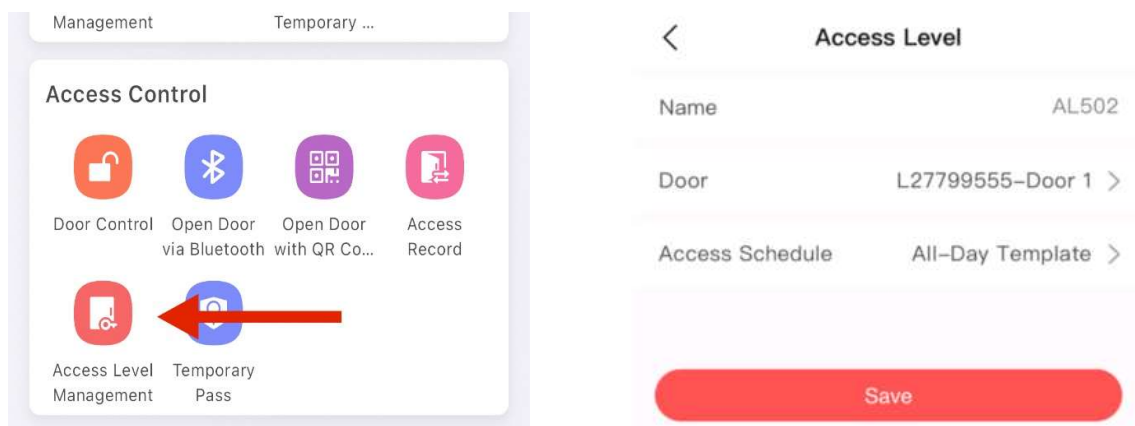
Management Temporary ...

Access Control

Door Control

Open Door via Bluetooth

Open Door with QR Co...

Access Record

Access Level Management

Temporary Pass

<

Access Level

Name AL502

Door L27799555-Door 1 >

Access Schedule All-Day Template >

Save